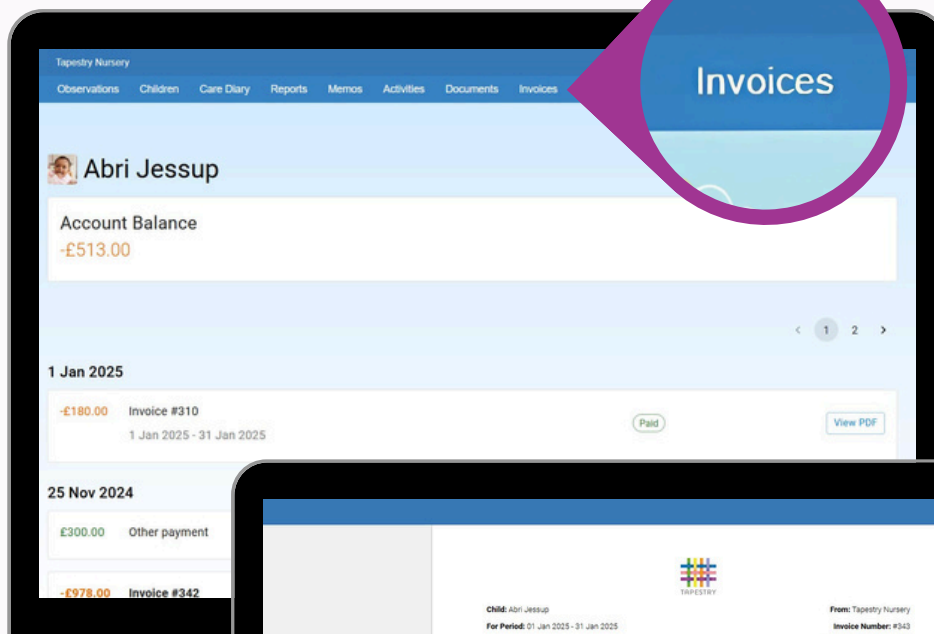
Tapestry Nursery

Observations Children Care Diary Reports Memos Activities Documents Invoices

Invoices

Abri Jessup

Account Balance
-£513.00

‹ 1 2 ›

1 Jan 2025

-£180.00 Invoice #310
1 Jan 2025 - 31 Jan 2025
Paid
View PDF

25 Nov 2024

£300.00 Other payment

-£978.00 Invoice #342

TAPESTRY

Child: Abri Jessup
For Period: 01 Jan 2025 - 31 Jan 2025

From: Tapestry Nursery
Invoice Number: #343